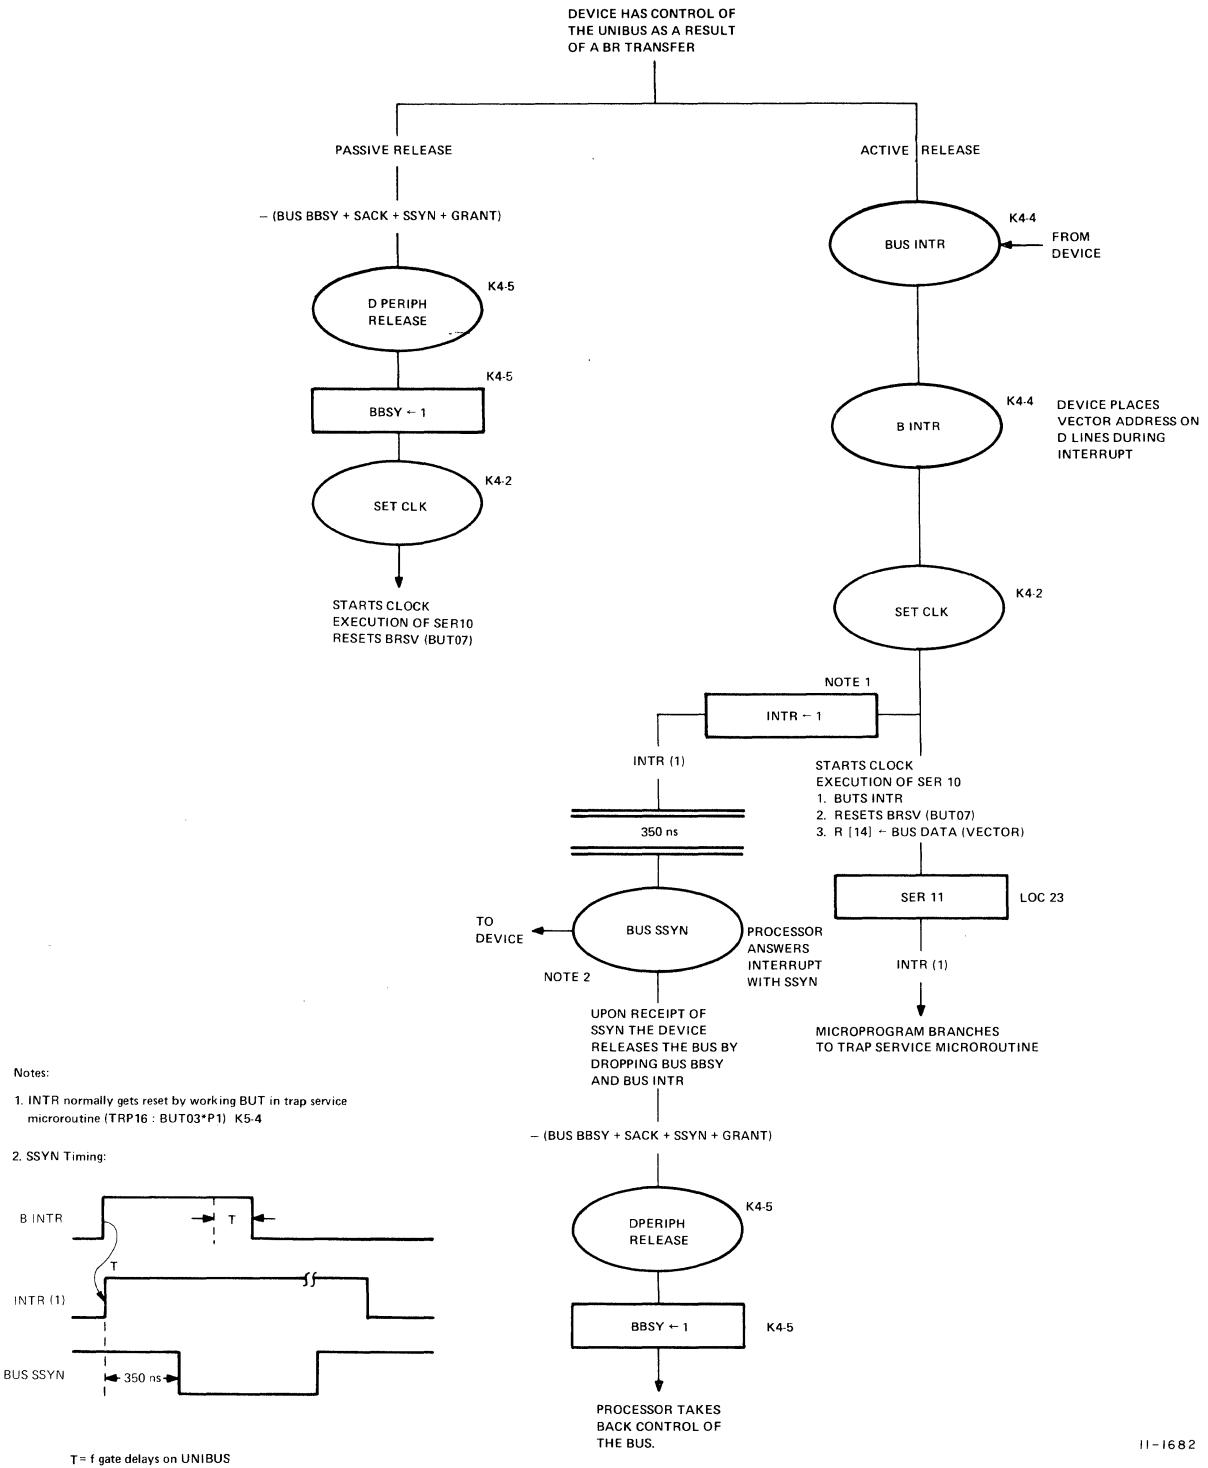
DEVICE HAS CONTROL OF THE UNIBUS AS A RESULT OF A BR TRANSFER

PASSIVE RELEASE

ACTIVE RELEASE

– (BUS BBSY + SACK + SSYN + GRANT)

K4-4

BUS INTR

FROM DEVICE

K4-5

D PERIPH RELEASE

K4-5

BBSY ← 1

K4-4

B INTR

DEVICE PLACES VECTOR ADDRESS ON D LINES DURING INTERRUPT

K4-2

SET CLK

STARTS CLOCK EXECUTION OF SER10 RESETS BRSV (BUT07)

K4-2

SET CLK

NOTE 1

INTR ← 1

INTR (1)

STARTS CLOCK EXECUTION OF SER 10
1. BUTS INTR
2. RESETS BRSV (BUT07)
3. R [14] ← BUS DATA (VECTOR)

350 ns

SER 11

LOC 23

TO DEVICE

BUS SSYN

PROCESSOR ANSWERS INTERRUPT WITH SSYN

NOTE 2

INTR (1)

MICROPROGRAM BRANCHES TO TRAP SERVICE MICROROUTINE

UPON RECEIPT OF SSYN THE DEVICE RELEASES THE BUS BY DROPPING BUS BBSY AND BUS INTR

Notes:

1. INTR normally gets reset by working BUT in trap service microroutine (TRP16 : BUT03*P1) K5-4

2. SSYN Timing:

– (BUS BBSY + SACK + SSYN + GRANT)

B INTR

T

T

K4-5

DPERIPH RELEASE

INTR (1)

BBSY ← 1

K4-5

BUS SSYN

350 ns

PROCESSOR TAKES BACK CONTROL OF THE BUS.

T = f gate delays on UNIBUS

11-1682